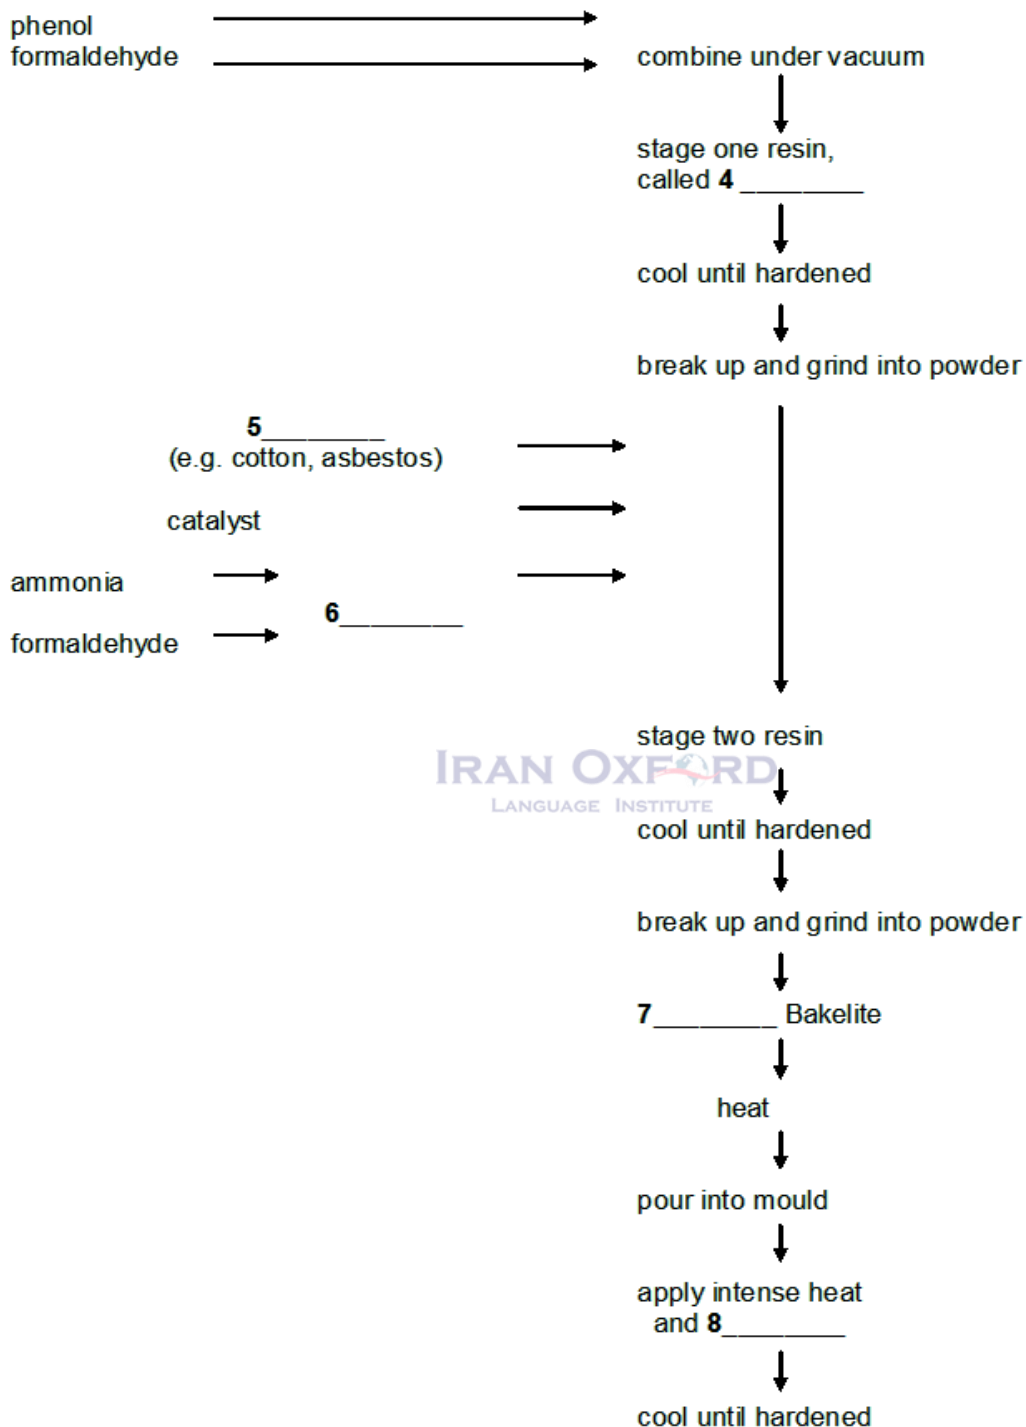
phenol
formaldehyde

combine under vacuum

stage one resin, called **4** ________

cool until hardened

break up and grind into powder

**5** ________
(e.g. cotton, asbestos)

catalyst

ammonia

formaldehyde

**6** ________

stage two resin

IRAN OXFORD
LANGUAGE INSTITUTE

cool until hardened

break up and grind into powder

**7** ________ Bakelite

heat

pour into mould

apply intense heat and **8** ________

cool until hardened